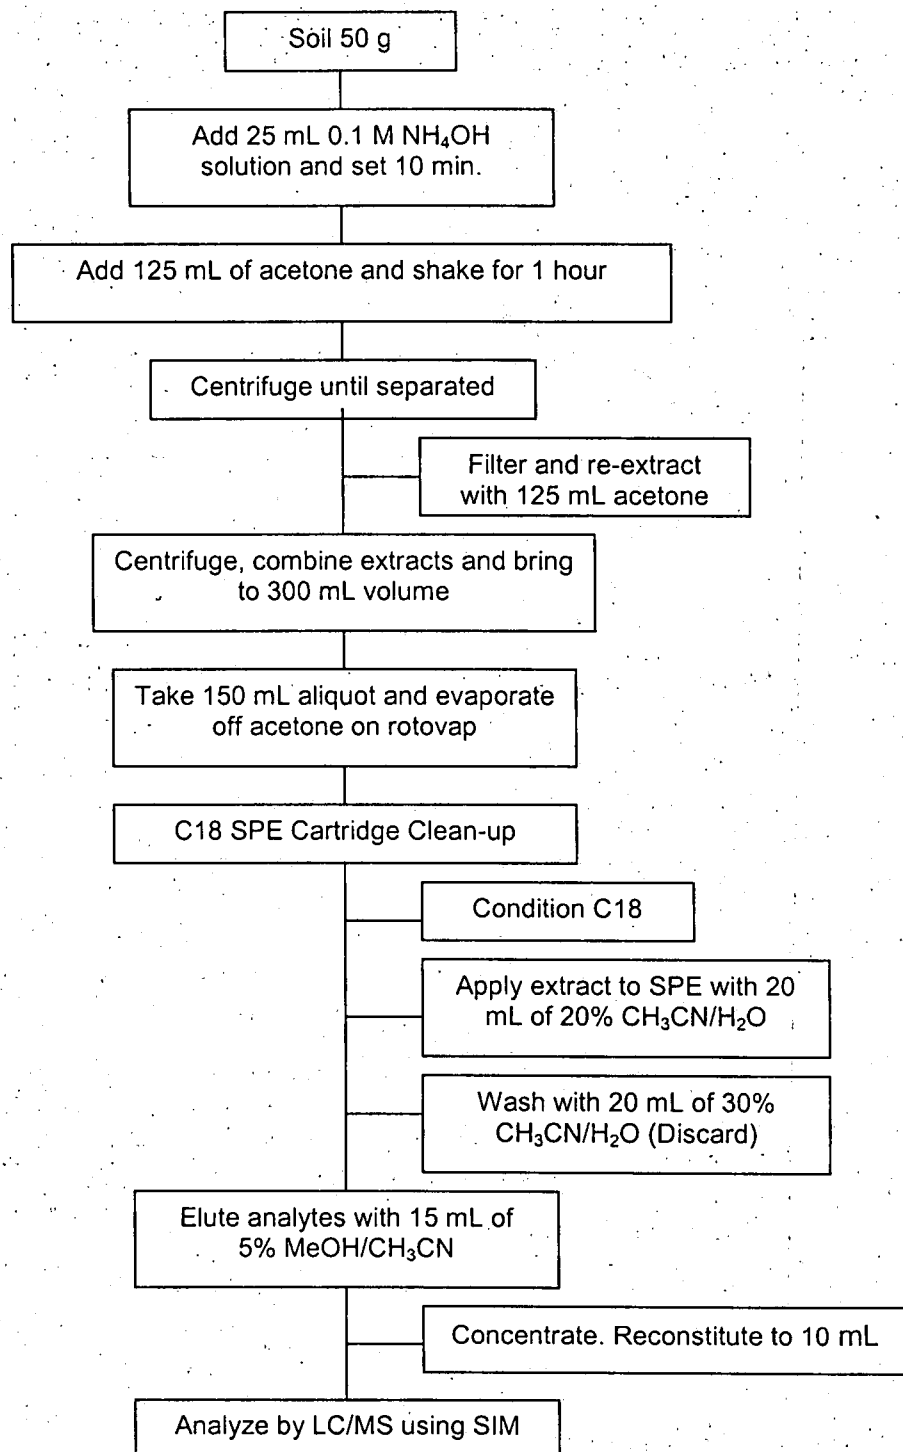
Soil 50 g

Add 25 mL 0.1 M $NH_4OH$ solution and set 10 min.

Add 125 mL of acetone and shake for 1 hour

Centrifuge until separated

Filter and re-extract with 125 mL acetone

Centrifuge, combine extracts and bring to 300 mL volume

Take 150 mL aliquot and evaporate off acetone on rotovap

C18 SPE Cartridge Clean-up

Condition C18

Apply extract to SPE with 20 mL of 20% $CH_3CN/H_2O$

Wash with 20 mL of 30% $CH_3CN/H_2O$ (Discard)

Elute analytes with 15 mL of 5% $MeOH/CH_3CN$

Concentrate. Reconstitute to 10 mL

Analyze by LC/MS using SIM